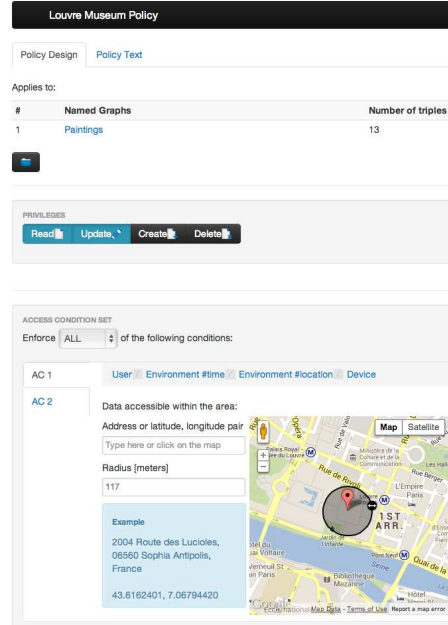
Louvre Museum Policy

Policy Design | Policy Text

Applies to:

| # | Named Graphs | Number of triples |
|---|---|---|
| 1 | Paintings | 13 |

PRIVILEGES

Read | Update | Create | Delete

ACCESS CONDITION SET

Enforce ALL of the following conditions:

AC 1

AC 2

User | Environment #time | Environment #location | Device

Data accessible within the area:

Address or latitude, longitude pair

Type here or click on the map

Radius [meters]

117

Example

2004 Route des Lucioles, 06560 Sophia Antipolis, France

43.6162401, 7.06794420

Map | Satellite

Palais Royal Musée du Louvre

Ministère de la Culture et de la Communication

Les Halles

Rue de Rivoli

L'Empire Paris

1ST ARR.

Jardin des Tuileries

Pont Neuf

Quai de la

Musée d'Orsay

Quai Voltaire

Verneuil St

Bibliothèque Mazarine

Hôtel

Map Data · Terms of Use · Report a map error